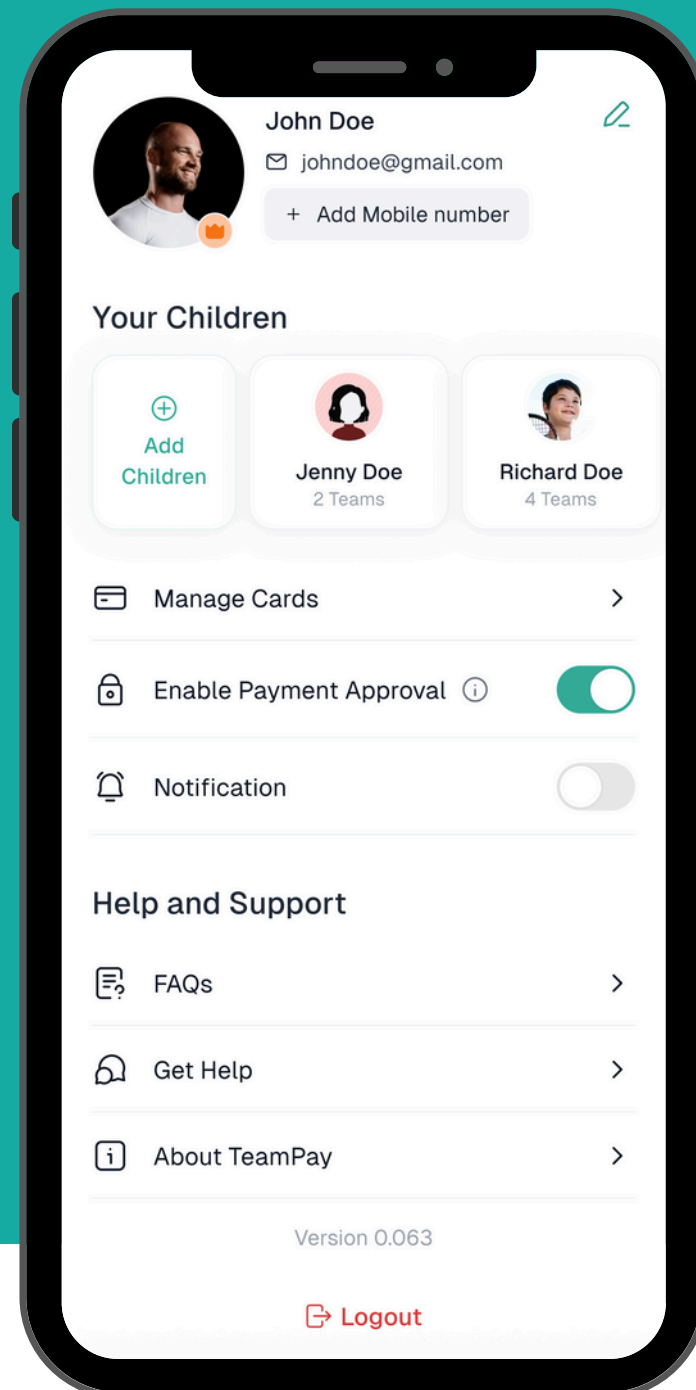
John Doe

johndoe@gmail.com

+ Add Mobile number

Your Children

Add Children

Jenny Doe
2 Teams

Richard Doe
4 Teams

Manage Cards

Enable Payment Approval

Notification

Help and Support

FAQs

Get Help

About TeamPay

Version 0.063

Logout